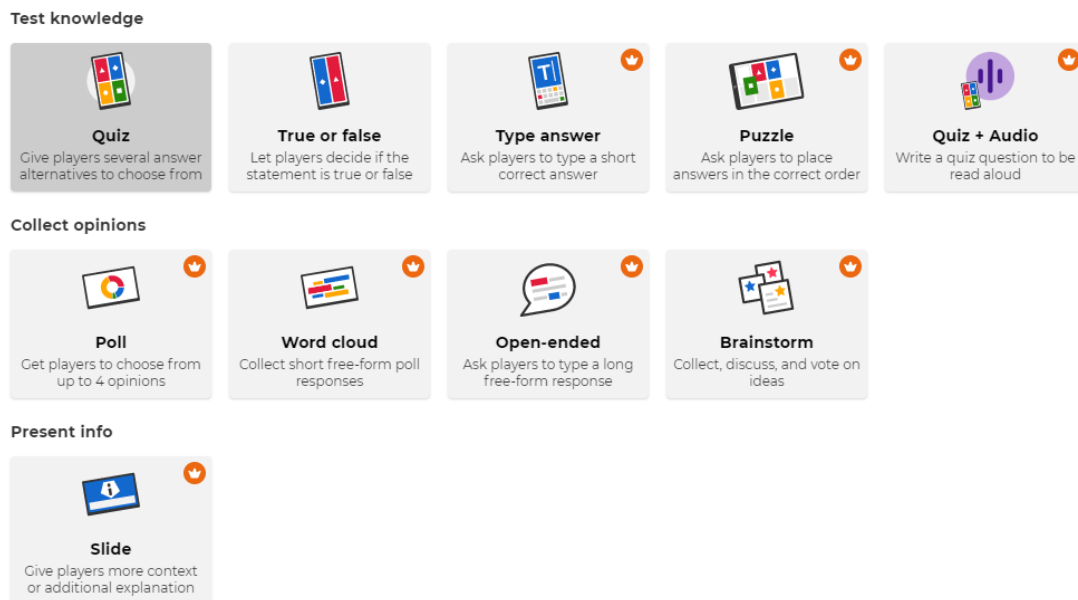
Test knowledge

Quiz
Give players several answer alternatives to choose from

True or false
Let players decide if the statement is true or false

Type answer
Ask players to type a short correct answer

Puzzle
Ask players to place answers in the correct order

Quiz + Audio
Write a quiz question to be read aloud

Collect opinions

Poll
Get players to choose from up to 4 opinions

Word cloud
Collect short free-form poll responses

Open-ended
Ask players to type a long free-form response

Brainstorm
Collect, discuss, and vote on ideas

Present info

Slide
Give players more context or additional explanation